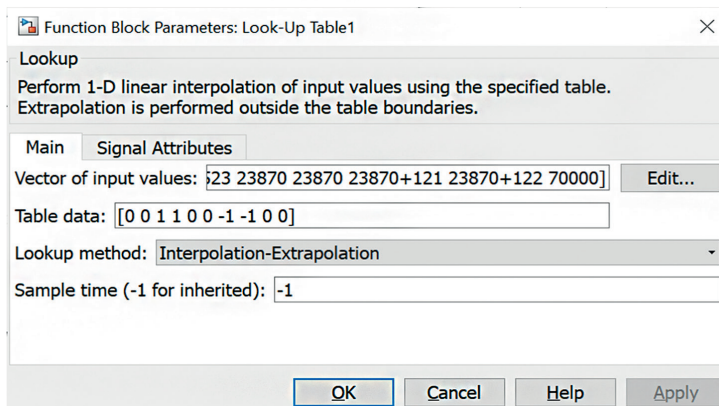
Function Block Parameters: Look-Up Table1

Lookup

Perform 1-D linear interpolation of input values using the specified table. Extrapolation is performed outside the table boundaries.

Main | Signal Attributes

Vector of input values: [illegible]23 23870 23870 23870+121 23870+122 70000] Edit...

Table data: [0 0 1 1 0 0 -1 -1 0 0]

Lookup method: Interpolation-Extrapolation

Sample time (-1 for inherited): -1

OK Cancel Help Apply